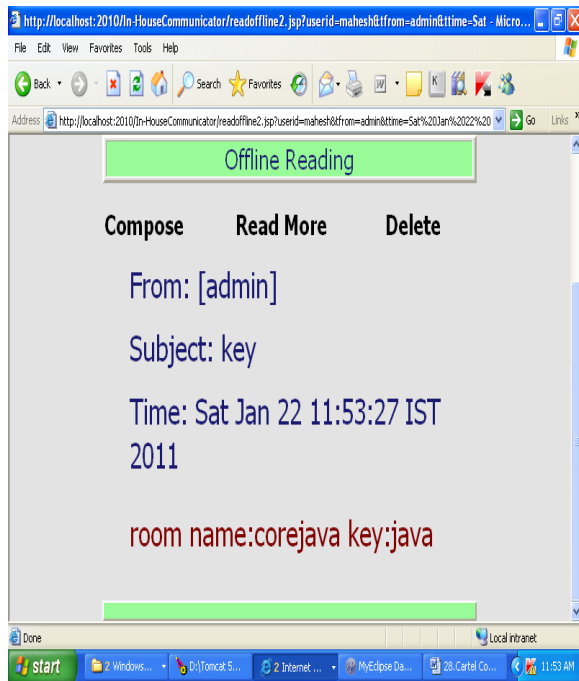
http://localhost:2010/In-HouseCommunicator/readoffline2.jsp?userid=mahesh&tfrom=admin&ttime=Sat - Micro...

File Edit View Favorites Tools Help

Back Search Favorites

Address http://localhost:2010/In-HouseCommunicator/readoffline2.jsp?userid=mahesh&tfrom=admin&ttime=Sat%20Jan%2022%20 Go Links

Offline Reading

Compose Read More Delete

From: [admin]

Subject: key

Time: Sat Jan 22 11:53:27 IST 2011

room name:corejava key:java

Done

Local intranet

start 2 Windows... D:\Tomcat 5... 2 Internet ... MyEclipse Da... 28.Cartel Co... 11:53 AM